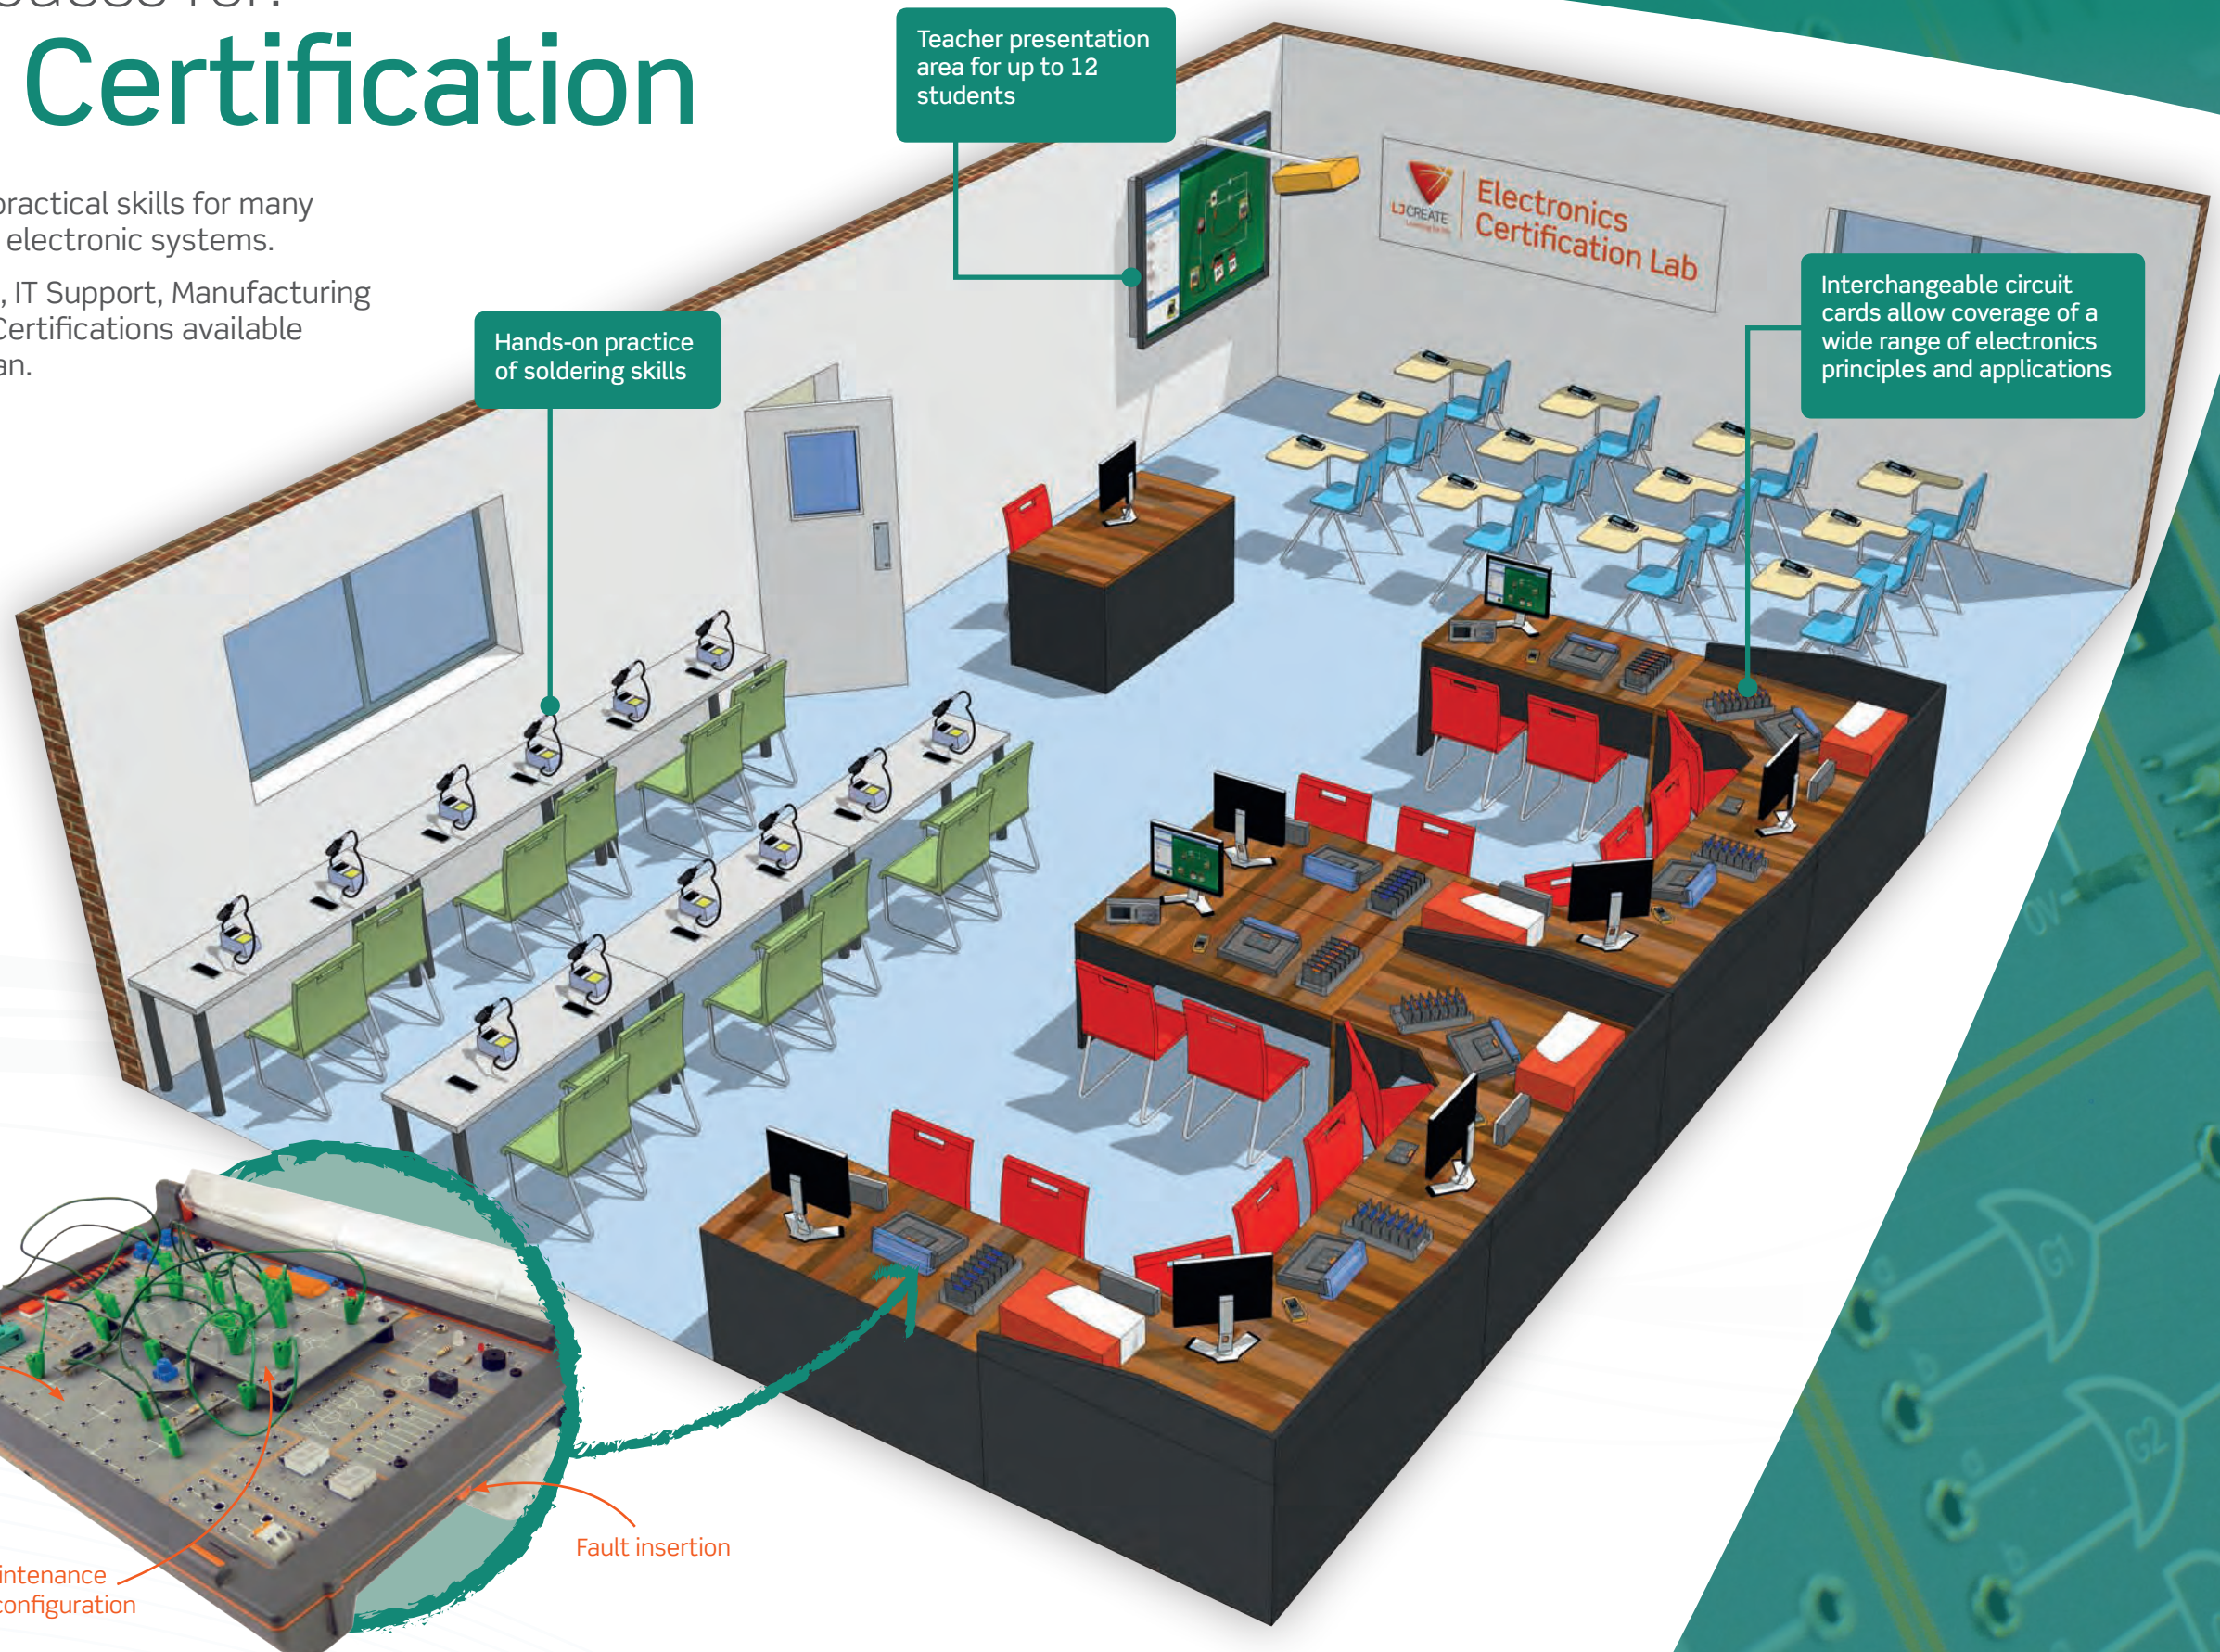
Certification

practical skills for many electronic systems.

, IT Support, Manufacturing Certifications available an.

Teacher presentation area for up to 12 students

LJ CREATE

Electronics Certification Lab

Interchangeable circuit cards allow coverage of a wide range of electronics principles and applications

Hands-on practice of soldering skills

Fault insertion

intenance configuration

0V

G1

G2